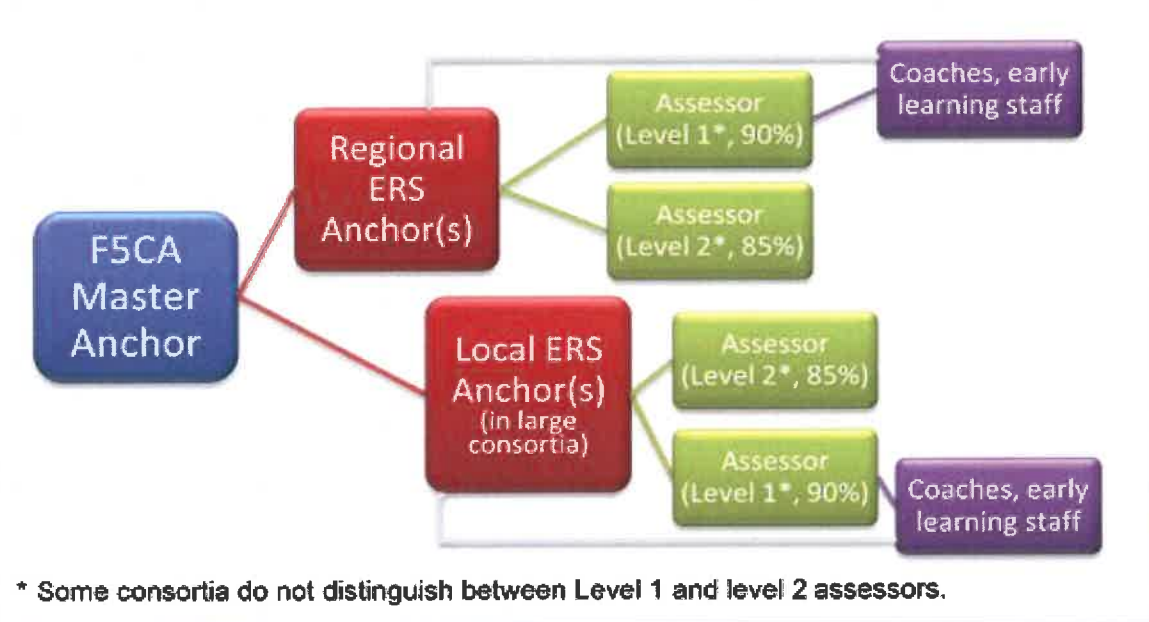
F5CA Master Anchor

Regional ERS Anchor(s)

Assessor (Level 1*, 90%)

Coaches, early learning staff

Assessor (Level 2*, 85%)

Local ERS Anchor(s) (in large consortia)

Assessor (Level 2*, 85%)

Assessor (Level 1*, 90%)

Coaches, early learning staff

* Some consortia do not distinguish between Level 1 and level 2 assessors.